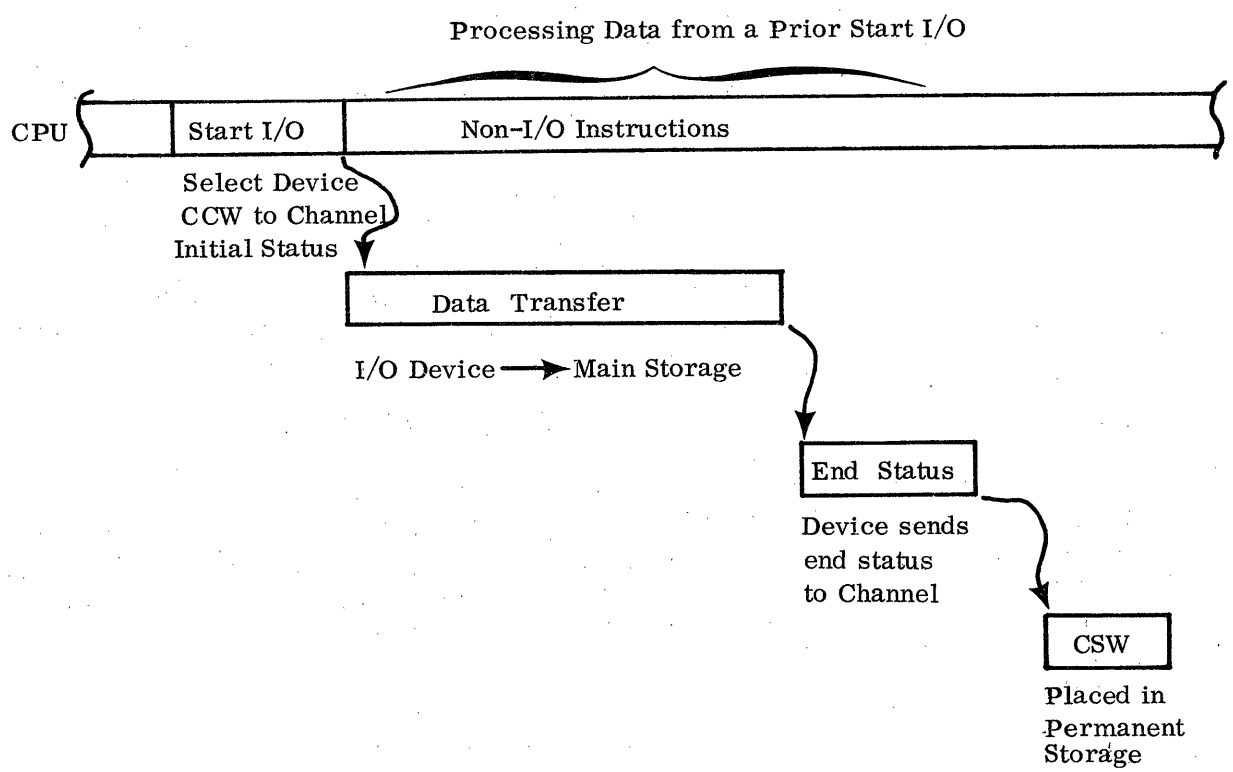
Processing Data from a Prior Start I/O

CPU

Start I/O

Non-I/O Instructions

Select Device
CCW to Channel
Initial Status

Data Transfer

I/O Device → Main Storage

End Status

Device sends end status to Channel

CSW

Placed in Permanent Storage